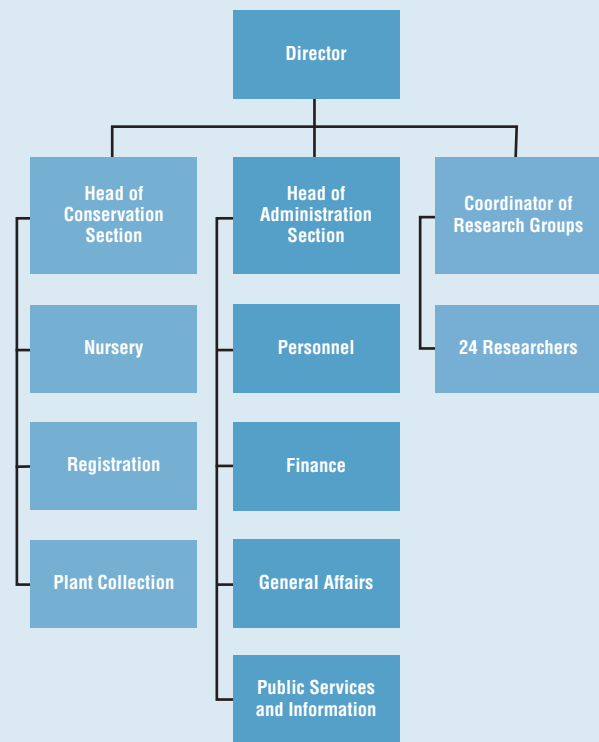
Director

Head of Conservation Section

Nursery

Registration

Plant Collection

Head of Administration Section

Personnel

Finance

General Affairs

Public Services and Information

Coordinator of Research Groups

24 Researchers